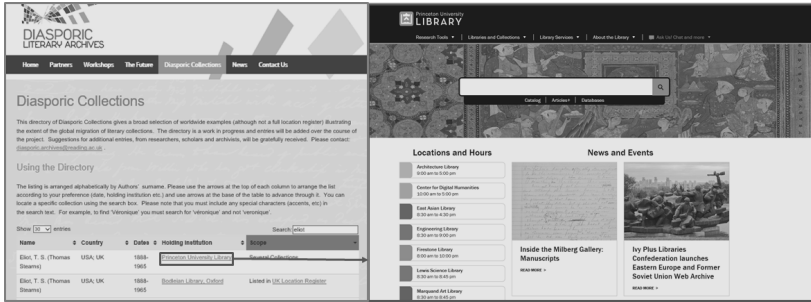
DIASPORIC
LITERARY ARCHIVES

Home Partners Workshops The Future Diasporic Collections News Contact Us

Diasporic Collections

This directory of Diasporic Collections gives a broad selection of worldwide examples (although not a full location register) illustrating the extent of the global migration of literary collections. The directory is a work in progress and entries will be added over the course of the project. Suggestions for additional entries, from researchers, scholars and archivists, will be gratefully received. Please contact: diasporic.archives@reading.ac.uk .

Using the Directory

The listing is arranged alphabetically by Authors' surname. Please use the arrows at the top of each column to arrange the list according to your preference (date, holding institution etc.) and use arrows at the base of the table to advance through it. You can locate a specific collection using the search box. Please note that you must include any special characters (accents, etc) in the search text. For example, to find 'Véronique' you must search for 'véronique' and not 'veronique'.

Show [10] entries Search: eliot

| Name | Country | Dates | Holding Institution | Scope |
|---|---|---|---|---|
| Eliot, T. S. (Thomas Stearns) | USA; UK | 1888-1965 | Princeton University Library | Several Collections |
| Eliot, T. S. (Thomas Stearns) | USA; UK | 1888-1965 | Bodleian Library, Oxford | Listed in UK Location Register |

Princeton University
LIBRARY

Research Tools ▾ | Libraries and Collections ▾ | Library Services ▾ | About the Library ▾ | Ask Us! Chat and more ▾

Catalog | Articles+ | Databases

Locations and Hours

Architecture Library
9:00 am to 5:00 pm

Center for Digital Humanities
10:00 am to 5:00 pm

East Asian Library
8:30 am to 4:30 pm

Engineering Library
8:30 am to 9:00 pm

Firestone Library
8:00 am to 10:00 pm

Lewis Science Library
8:30 am to 8:45 pm

Marquand Art Library
8:30 am to 8:45 pm

News and Events

Inside the Milberg Gallery: Manuscripts
READ MORE >

Ivy Plus Libraries Confederation launches Eastern Europe and Former Soviet Union Web Archive
READ MORE >